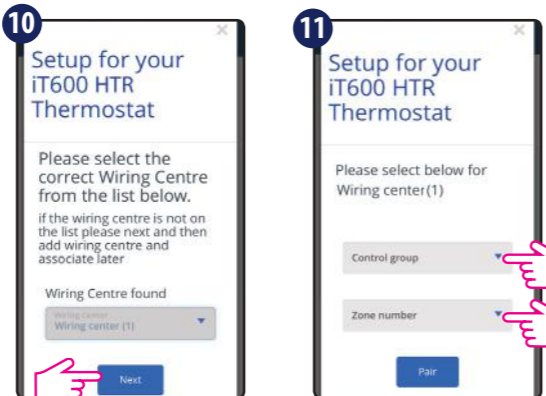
10

×

Setup for your iT600 HTR Thermostat

Please select the correct Wiring Centre from the list below.

if the wiring centre is not on the list please next and then add wiring centre and associate later

Wiring Centre found

Wiring Center
Wiring center (1)

Next

11

×

Setup for your iT600 HTR Thermostat

Please select below for Wiring center(1)

Control group

Zone number

Pair